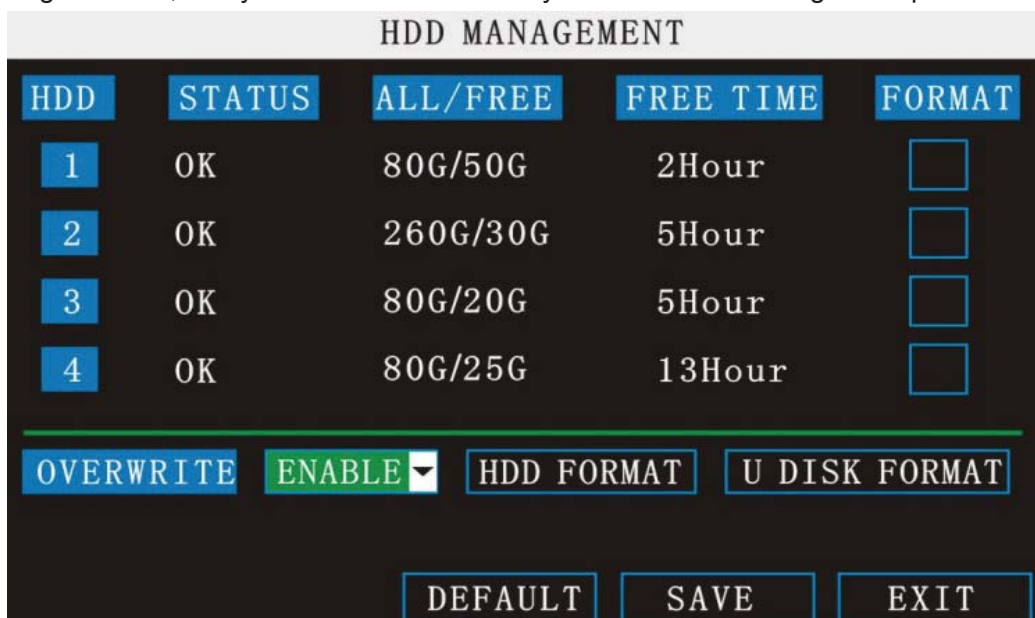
HDD MANAGEMENT

| HDD | STATUS | ALL/FREE | FREE TIME | FORMAT |
|---|---|---|---|---|
| 1 | OK | 80G/50G | 2Hour | |
| 2 | OK | 260G/30G | 5Hour | |
| 3 | OK | 80G/20G | 5Hour | |
| 4 | OK | 80G/25G | 13Hour | |

OVERWRITE ENABLE HDD FORMAT U DISK FORMAT

DEFAULT SAVE EXIT